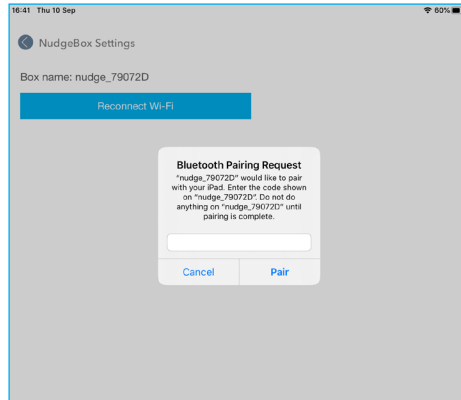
16:41 Thu 10 Sep

60%

NudgeBox Settings

Box name: nudge_79072D

Reconnect Wi-Fi

Bluetooth Pairing Request

"nudge_79072D" would like to pair with your iPad. Enter the code shown on "nudge_79072D". Do not do anything on "nudge_79072D" until pairing is complete.

Cancel

Pair